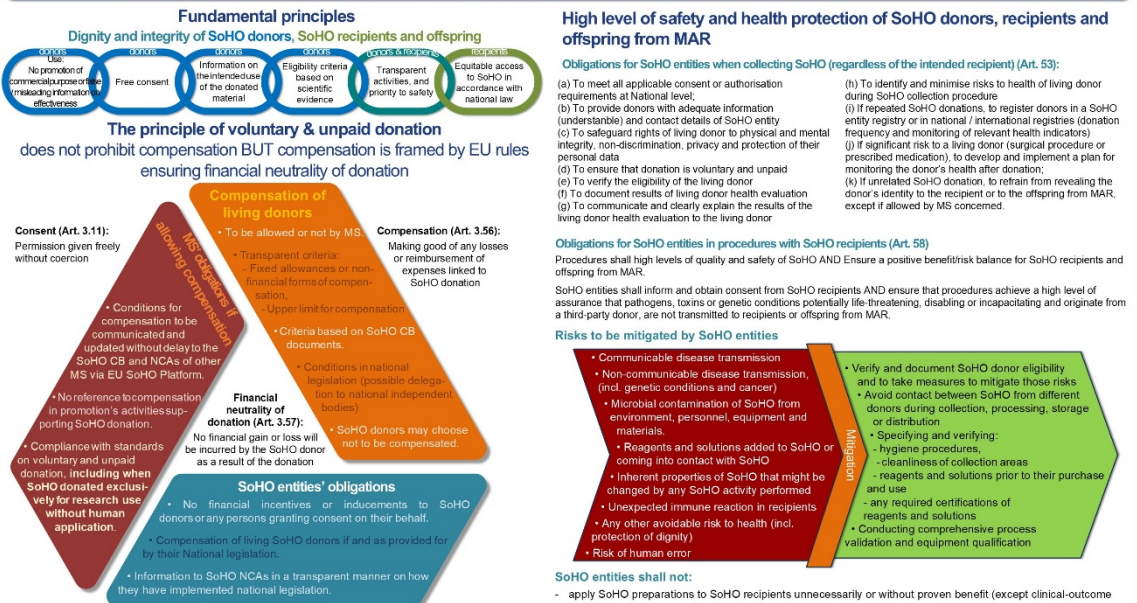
Fundamental principles

Dignity and integrity of SoHO donors, SoHO recipients and offspring

donors
Use: No promotion of commercial purpose or false / misleading information on effectiveness

donors
Free consent

donors
Information on the intended use of the donated material

donors
Eligibility criteria based on scientific evidence

donors & recipients
Transparent activities, and priority to safety

recipients
Equitable access to SoHO in accordance with national law

The principle of voluntary & unpaid donation
does not prohibit compensation BUT compensation is framed by EU rules ensuring financial neutrality of donation

Consent (Art. 3.11):
Permission given freely without coercion

MS' obligations if allowing compensation

• Conditions for compensation to be communicated and updated without delay to the SoHO CB and NCAs of other MS via EU SoHO Platform.

• No reference to compensation in promotion's activities supporting SoHO donation.

• Compliance with standards on voluntary and unpaid donation, including when SoHO donated exclusively for research use without human application.

Compensation of living donors

• To be allowed or not by MS.

• Transparent criteria:
- Fixed allowances or non-financial forms of compensation,
- Upper limit for compensation.

• Criteria based on SoHO CB documents.

• Conditions in national legislation (possible delegation to national independent bodies)

• SoHO donors may choose not to be compensated.

Compensation (Art. 3.56):
Making good of any losses or reimbursement of expenses linked to SoHO donation

Financial neutrality of donation (Art. 3.57):
No financial gain or loss will be incurred by the SoHO donor as a result of the donation

SoHO entities' obligations

• No financial incentives or inducements to SoHO donors or any persons granting consent on their behalf.

• Compensation of living SoHO donors if and as provided for by their National legislation.

• Information to SoHO NCAs in a transparent manner on how they have implemented national legislation.

High level of safety and health protection of SoHO donors, recipients and offspring from MAR

Obligations for SoHO entities when collecting SoHO (regardless of the intended recipient) (Art. 53):

(a) To meet all applicable consent or authorisation requirements at National level;
(b) To provide donors with adequate information (understandable) and contact details of SoHO entity
(c) To safeguard rights of living donor to physical and mental integrity, non-discrimination, privacy and protection of their personal data
(d) To ensure that donation is voluntary and unpaid
(e) To verify the eligibility of the living donor
(f) To document results of living donor health evaluation
(g) To communicate and clearly explain the results of the living donor health evaluation to the living donor

(h) To identify and minimise risks to health of living donor during SoHO collection procedure
(i) If repeated SoHO donations, to register donors in a SoHO entity registry or in national / international registries (donation frequency and monitoring of relevant health indicators)
(j) If significant risk to a living donor (surgical procedure or prescribed medication), to develop and implement a plan for monitoring the donor's health after donation;
(k) If unrelated SoHO donation, to refrain from revealing the donor's identity to the recipient or to the offspring from MAR, except if allowed by MS concerned.

Obligations for SoHO entities in procedures with SoHO recipients (Art. 58)

Procedures shall high levels of quality and safety of SoHO AND Ensure a positive benefit/risk balance for SoHO recipients and offspring from MAR.

SoHO entities shall inform and obtain consent from SoHO recipients AND ensure that procedures achieve a high level of assurance that pathogens, toxins or genetic conditions potentially life-threatening, disabling or incapacitating and originate from a third-party donor, are not transmitted to recipients or offspring from MAR.

Risks to be mitigated by SoHO entities

• Communicable disease transmission
• Non-communicable disease transmission, (incl. genetic conditions and cancer)
• Microbial contamination of SoHO from environment, personnel, equipment and materials.
• Reagents and solutions added to SoHO or coming into contact with SoHO
• Inherent properties of SoHO that might be changed by any SoHO activity performed
• Unexpected immune reaction in recipients
• Any other avoidable risk to health (incl. protection of dignity)
• Risk of human error

Mitigation

• Verify and document SoHO donor eligibility and to take measures to mitigate those risks
• Avoid contact between SoHO from different donors during collection, processing, storage or distribution
• Specifying and verifying:
- hygiene procedures,
- cleanliness of collection areas
- reagents and solutions prior to their purchase and use
- any required certifications of reagents and solutions
• Conducting comprehensive process validation and equipment qualification

SoHO entities shall not:

- apply SoHO preparations to SoHO recipients unnecessarily or without proven benefit (except clinical-outcome